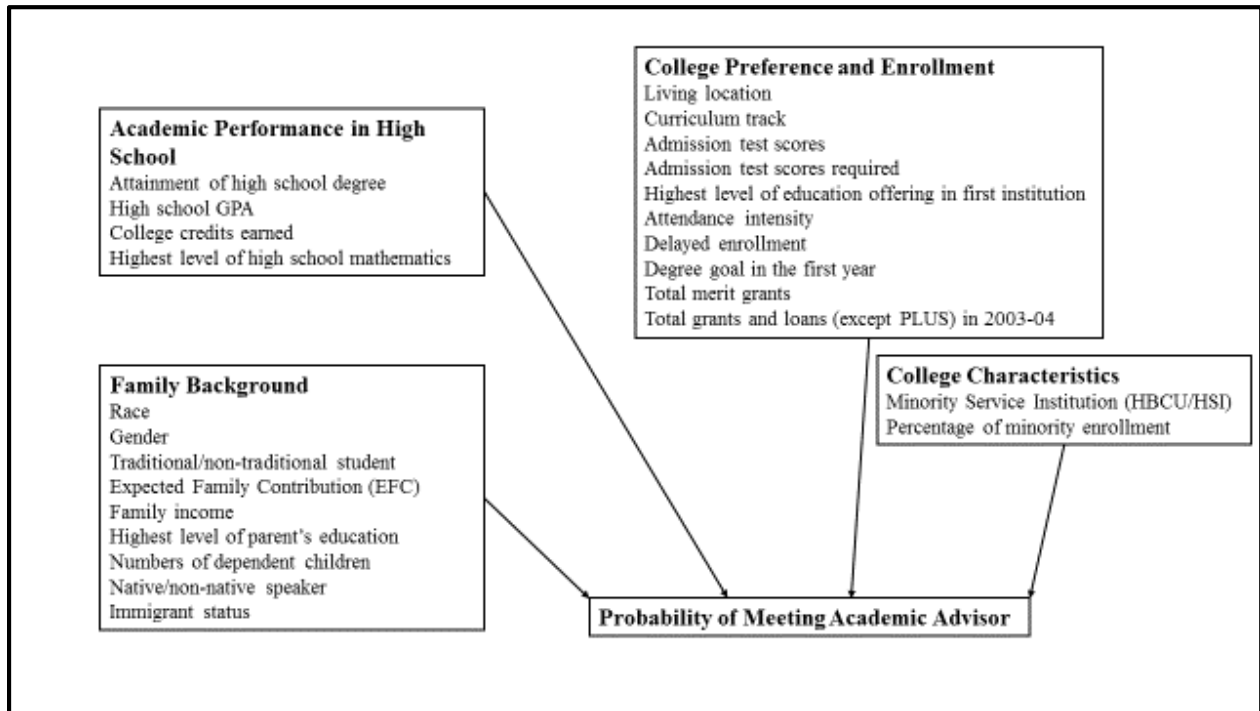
**Academic Performance in High School**
Attainment of high school degree
High school GPA
College credits earned
Highest level of high school mathematics

**College Preference and Enrollment**
Living location
Curriculum track
Admission test scores
Admission test scores required
Highest level of education offering in first institution
Attendance intensity
Delayed enrollment
Degree goal in the first year
Total merit grants
Total grants and loans (except PLUS) in 2003-04

**Family Background**
Race
Gender
Traditional/non-traditional student
Expected Family Contribution (EFC)
Family income
Highest level of parent's education
Numbers of dependent children
Native/non-native speaker
Immigrant status

**College Characteristics**
Minority Service Institution (HBCU/HSI)
Percentage of minority enrollment

**Probability of Meeting Academic Advisor**